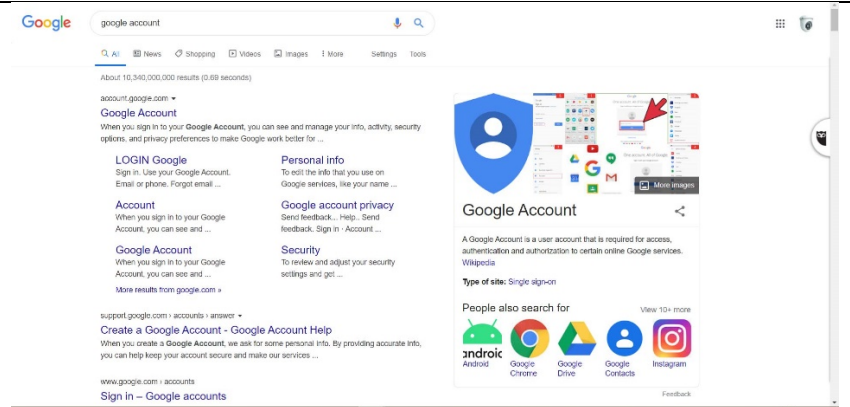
Google

google account

All News Shopping Videos Images More Settings Tools

About 10,340,000,000 results (0.69 seconds)

account.google.com

Google Account

When you sign in to your Google Account, you can see and manage your info, activity, security options, and privacy preferences to make Google work better for ...

LOGIN Google
Sign in. Use your Google Account. Email or phone. Forgot email ...

Personal info
To edit the info that you use on Google services, like your name ...

Account
When you sign in to your Google Account, you can see and ...

Google account privacy
Send feedback... Help.. Send feedback. Sign in · Account ...

Google Account
When you sign in to your Google Account, you can see and ...

Security
To review and adjust your security settings and get ...

More results from google.com »

support.google.com › accounts › answer

Create a Google Account - Google Account Help

When you create a Google Account, we ask for some personal info. By providing accurate info, you can help keep your account secure and make our services ...

www.google.com › accounts

Sign in – Google accounts

More images

Google Account

A Google Account is a user account that is required for access, authentication and authorization to certain online Google services.
Wikipedia

Type of site: Single sign-on

People also search for

View 10+ more

android
Android

Google Chrome

Google Drive

Google Contacts

Instagram

Feedback